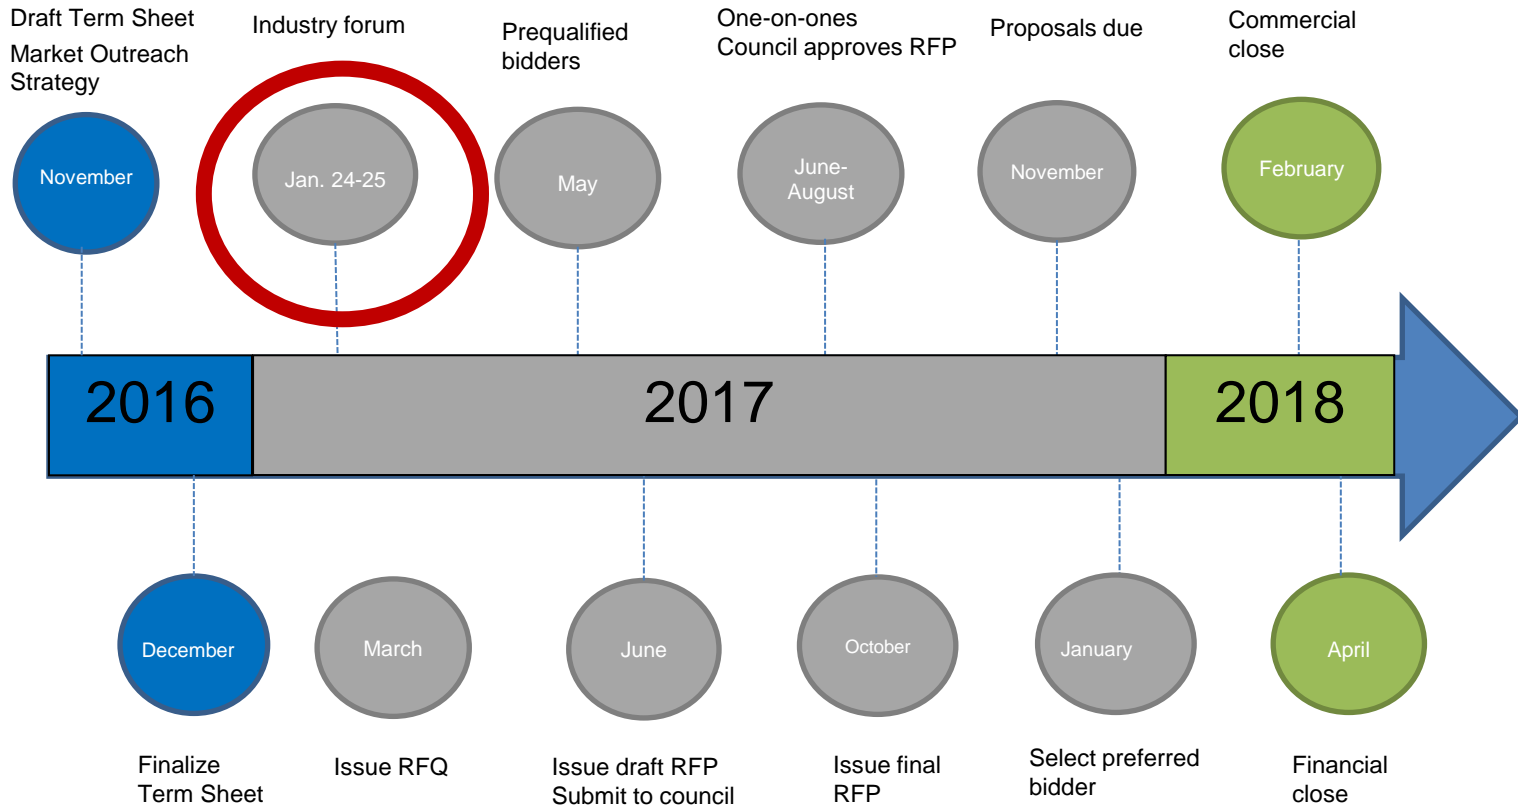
Draft Term Sheet
Market Outreach Strategy

November

Industry forum

Jan. 24-25

Prequalified bidders

May

One-on-ones
Council approves RFP

June-August

Proposals due

November

Commercial close

February

2016

2017

2018

December

Finalize Term Sheet

March

Issue RFQ

June

Issue draft RFP
Submit to council

October

Issue final RFP

January

Select preferred bidder

April

Financial close